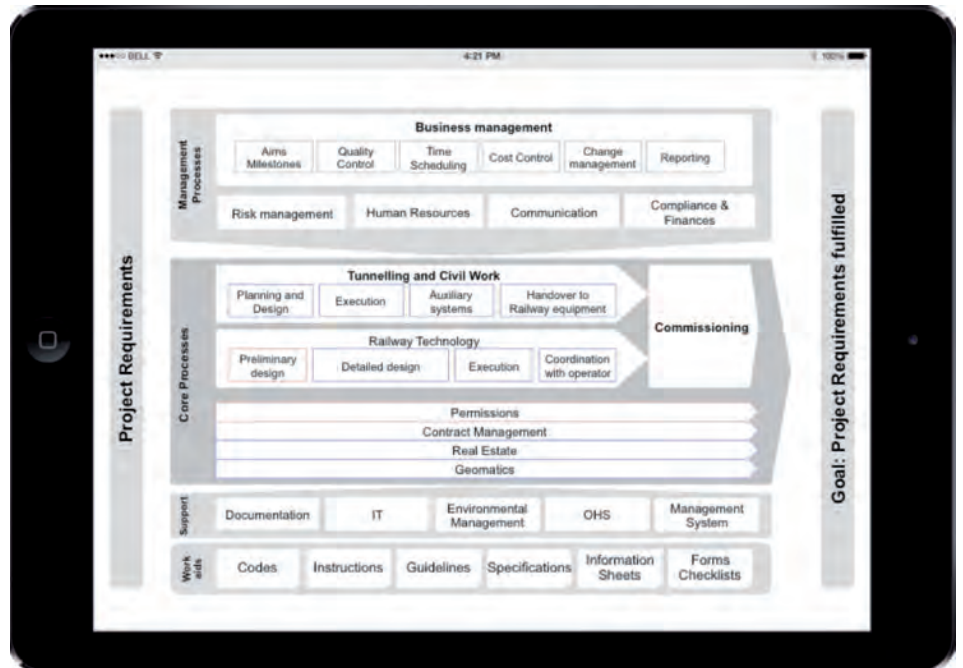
••••○ BELL 4:21 PM 100%

Project Requirements

Management Processes

Business management

Aims Milestones | Quality Control | Time Scheduling | Cost Control | Change management | Reporting

Risk management | Human Resources | Communication | Compliance & Finances

Core Processes

Tunnelling and Civil Work

Planning and Design | Execution | Auxiliary systems | Handover to Railway equipment

Railway Technology

Preliminary design | Detailed design | Execution | Coordination with operator

Commissioning

Permissions

Contract Management

Real Estate

Geomatics

Support

Documentation | IT | Environmental Management | OHS | Management System

Work aids

Codes | Instructions | Guidelines | Specifications | Information Sheets | Forms Checklists

Goal: Project Requirements fulfilled